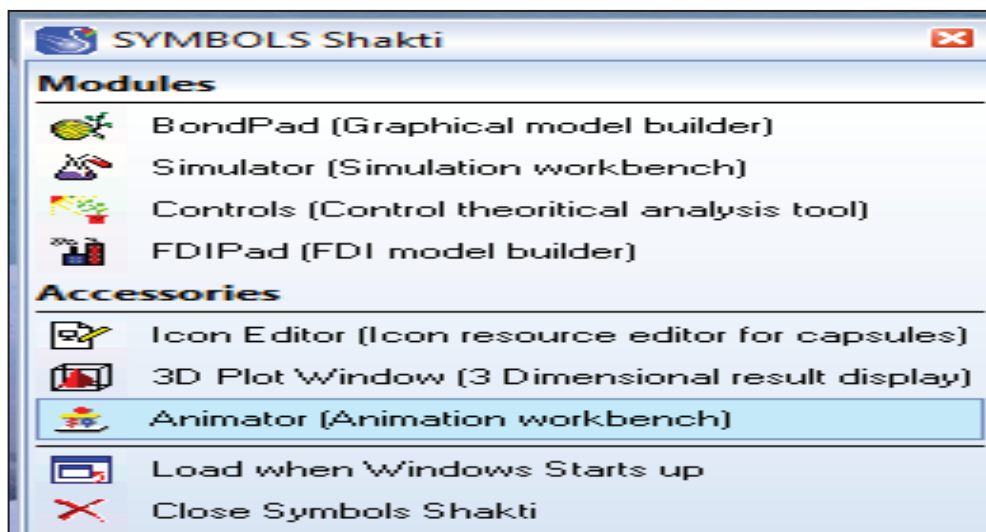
SYMBOLS Shakti

Modules

BondPad (Graphical model builder)

Simulator (Simulation workbench)

Controls (Control theoritical analysis tool)

FDIPad (FDI model builder)

Accessories

Icon Editor (Icon resource editor for capsules)

3D Plot Window (3 Dimensional result display)

Animator (Animation workbench)

Load when Windows Starts up

Close Symbols Shakti